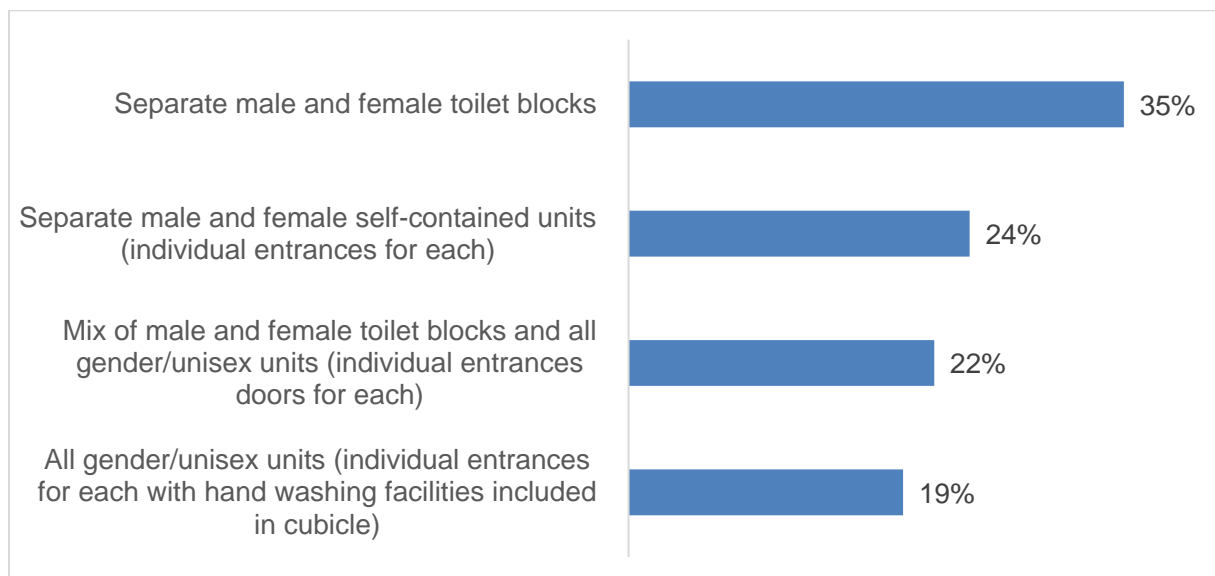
Separate male and female toilet blocks 35%

Separate male and female self-contained units (individual entrances for each) 24%

Mix of male and female toilet blocks and all gender/unisex units (individual entrances doors for each) 22%

All gender/unisex units (individual entrances for each with hand washing facilities included in cubicle) 19%